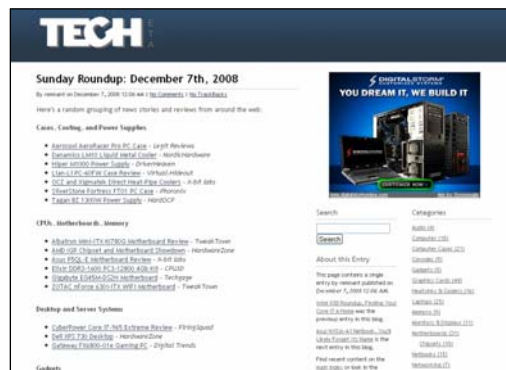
TECH

Sunday Roundup: December 7th, 2008

By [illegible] on December 7, 2008 12:00 AM | No Comments | No TrackBacks

Here's a random grouping of news stories and reviews from around the web:

Cases, Cooling, and Power Supplies

- Aerocool AeroRacer Pro PC Case - Legit Reviews
- Danamics LM10 Liquid Metal Cooler - NordicHardware
- Hiper M1000 Power Supply - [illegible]
- Lian-Li PC-A05FN Case Review - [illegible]
- OCZ and Xigmatek Direct Heat-Pipe Coolers - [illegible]
- SilverStone Fortress FT01 PC Case - Phoronix
- Tagan BZ 1300W Power Supply - HardOCP

CPUs, Motherboards, Memory

- ASRock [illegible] Motherboard Review - TweakTown
- AMD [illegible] Chipset and Motherboard Showdown - HardwareZone
- Asus P5QL-E Motherboard Review - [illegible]
- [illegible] DDR3-1600 PC3-12800 4GB Kit - CPU3D
- Gigabyte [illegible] Motherboard - Techspot
- ZOTAC nForce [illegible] Motherboard - TweakTown

Desktop and Server Systems

- CyberPower Core i7 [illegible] Extreme Review - FiringSquad
- Dell XPS 730 Desktop - HardwareZone
- Gateway FX6800-01e Gaming PC - Digital Trends

Gadgets

DIGITALSTORM
YOU DREAM IT, WE BUILD IT

Search
Search

About this Entry

This page contains a single entry by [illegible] published on December 7, 2008 12:00 AM.

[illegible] was the previous entry in this blog.

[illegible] is the next entry in this blog.

Find recent content on the main index or look in the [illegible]

Categories

Audio (4)
Computer (18)
Computer Cases (21)
Consoles (9)
Gadgets (9)
Graphics Cards (44)
Heatsinks & Coolers (16)
Laptops (25)
Memory (9)
Monitors & Displays (11)
Motherboards (21)
Chipsets (16)
Netbooks (15)
Networking (7)